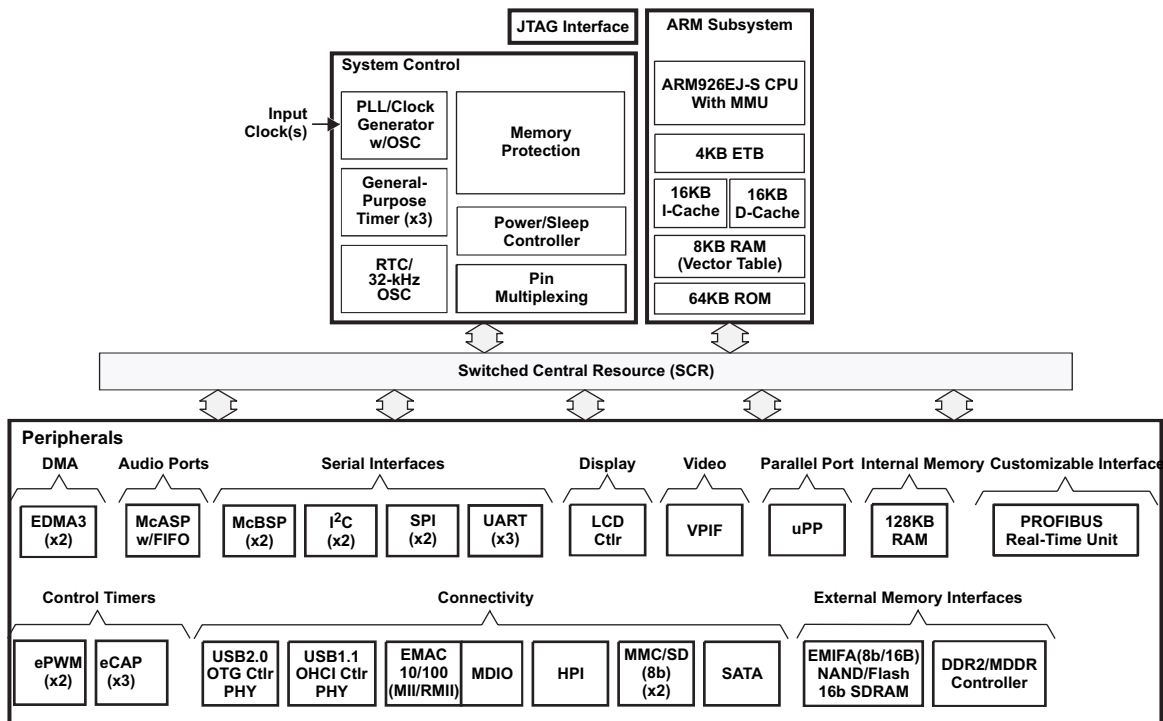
JTAG Interface

ARM Subsystem

ARM926EJ-S CPU With MMU

4KB ETB

16KB I-Cache

16KB D-Cache

8KB RAM (Vector Table)

64KB ROM

System Control

Input Clock(s)

PLL/Clock Generator w/OSC

Memory Protection

General-Purpose Timer (x3)

Power/Sleep Controller

RTC/ 32-kHz OSC

Pin Multiplexing

Switched Central Resource (SCR)

Peripherals

DMA

EDMA3 (x2)

Audio Ports

McASP w/FIFO

Serial Interfaces

McBSP (x2)

I$^2$C (x2)

SPI (x2)

UART (x3)

Display

LCD Ctlr

Video

VPIF

Parallel Port

uPP

Internal Memory

128KB RAM

Customizable Interface

PROFIBUS Real-Time Unit

Control Timers

ePWM (x2)

eCAP (x3)

Connectivity

USB2.0 OTG Ctlr PHY

USB1.1 OHCI Ctlr PHY

EMAC 10/100 (MII/RMII)

MDIO

HPI

MMC/SD (8b) (x2)

SATA

External Memory Interfaces

EMIFA(8b/16B) NAND/Flash 16b SDRAM

DDR2/MDDR Controller